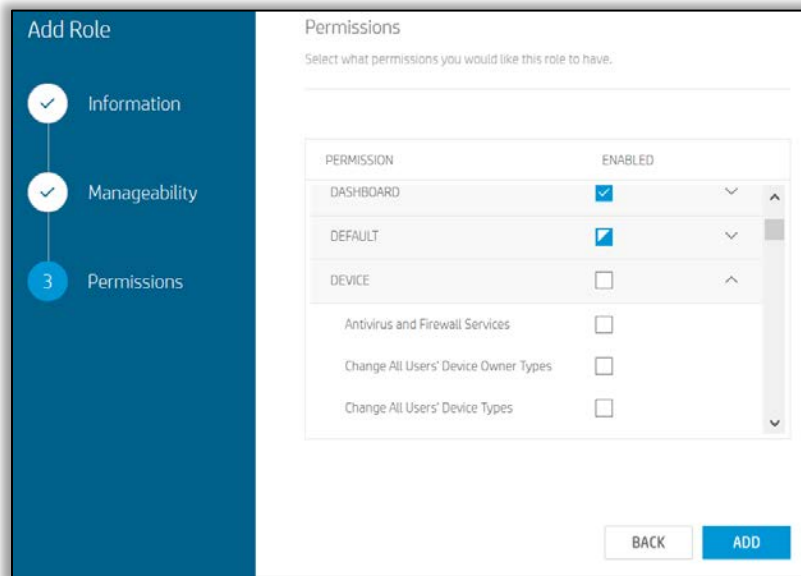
Add Role

Information

Manageability

3 Permissions

Permissions

Select what permissions you would like this role to have.

| PERMISSION | ENABLED |
|---|---|
| DASHBOARD | |
| DEFAULT | |
| DEVICE | |
| Antivirus and Firewall Services | |
| Change All Users' Device Owner Types | |
| Change All Users' Device Types | |

BACK

ADD